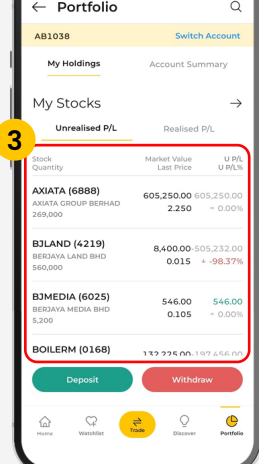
← Portfolio

AB1038 Switch Account

My Holdings Account Summary

My Stocks →

3

Unrealised P/L Realised P/L

| Stock Quantity | Market Value Last Price | U P/L U P/L% |
|---|---|---|
| AXIATA (6888) AXIATA GROUP BERHAD 269,000 | 605,250.00 2.250 | 605,250.00 - 0.00% |
| BJLAND (4219) BERJAYA LAND BHD 560,000 | 8,400.00 0.015 | -505,232.00 ↓ -98.37% |
| BJMEDIA (6025) BERJAYA MEDIA BHD 5,200 | 546.00 0.105 | 546.00 - 0.00% |
| BOILERM (0168) | 132,225.00 | -197,456.00 |

Deposit Withdraw

Home Watchlist Trade Discover Portfolio